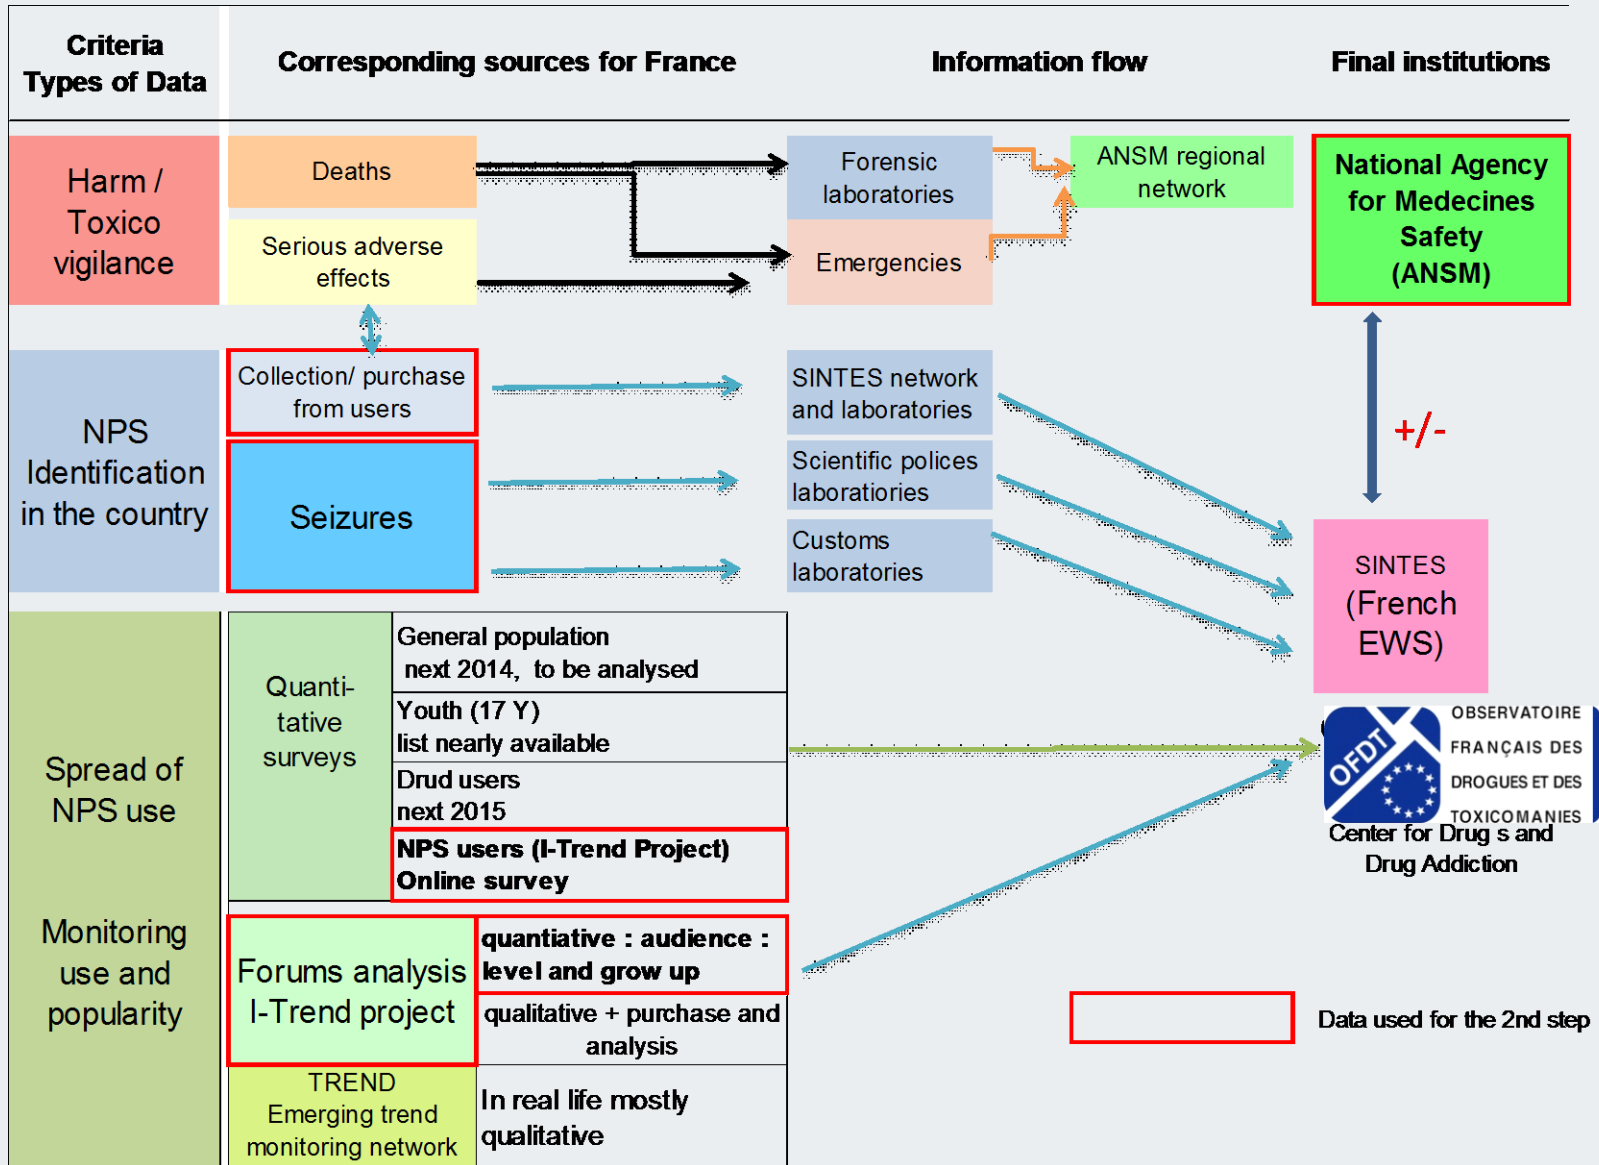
Criteria Types of Data

Corresponding sources for France

Information flow

Final institutions

Harm / Toxico vigilance

Deaths

Serious adverse effects

Forensic laboratories

Emergencies

ANSM regional network

National Agency for Medecines Safety (ANSM)

NPS Identification in the country

Collection/ purchase from users

Seizures

SINTES network and laboratories

Scientific polices laboratories

Customs laboratories

+/-

SINTES (French EWS)

Spread of NPS use

Monitoring use and popularity

Quanti-tative surveys

General population next 2014, to be analysed

Youth (17 Y) list nearly available

Drud users next 2015

NPS users (I-Trend Project) Online survey

Forums analysis I-Trend project

quantiative : audience : level and grow up

qualitative + purchase and analysis

TREND Emerging trend monitoring network

In real life mostly qualitative

OFDT

OBSERVATOIRE FRANÇAIS DES DROGUES ET DES TOXICOMANIES

Center for Drug s and Drug Addiction

Data used for the 2nd step